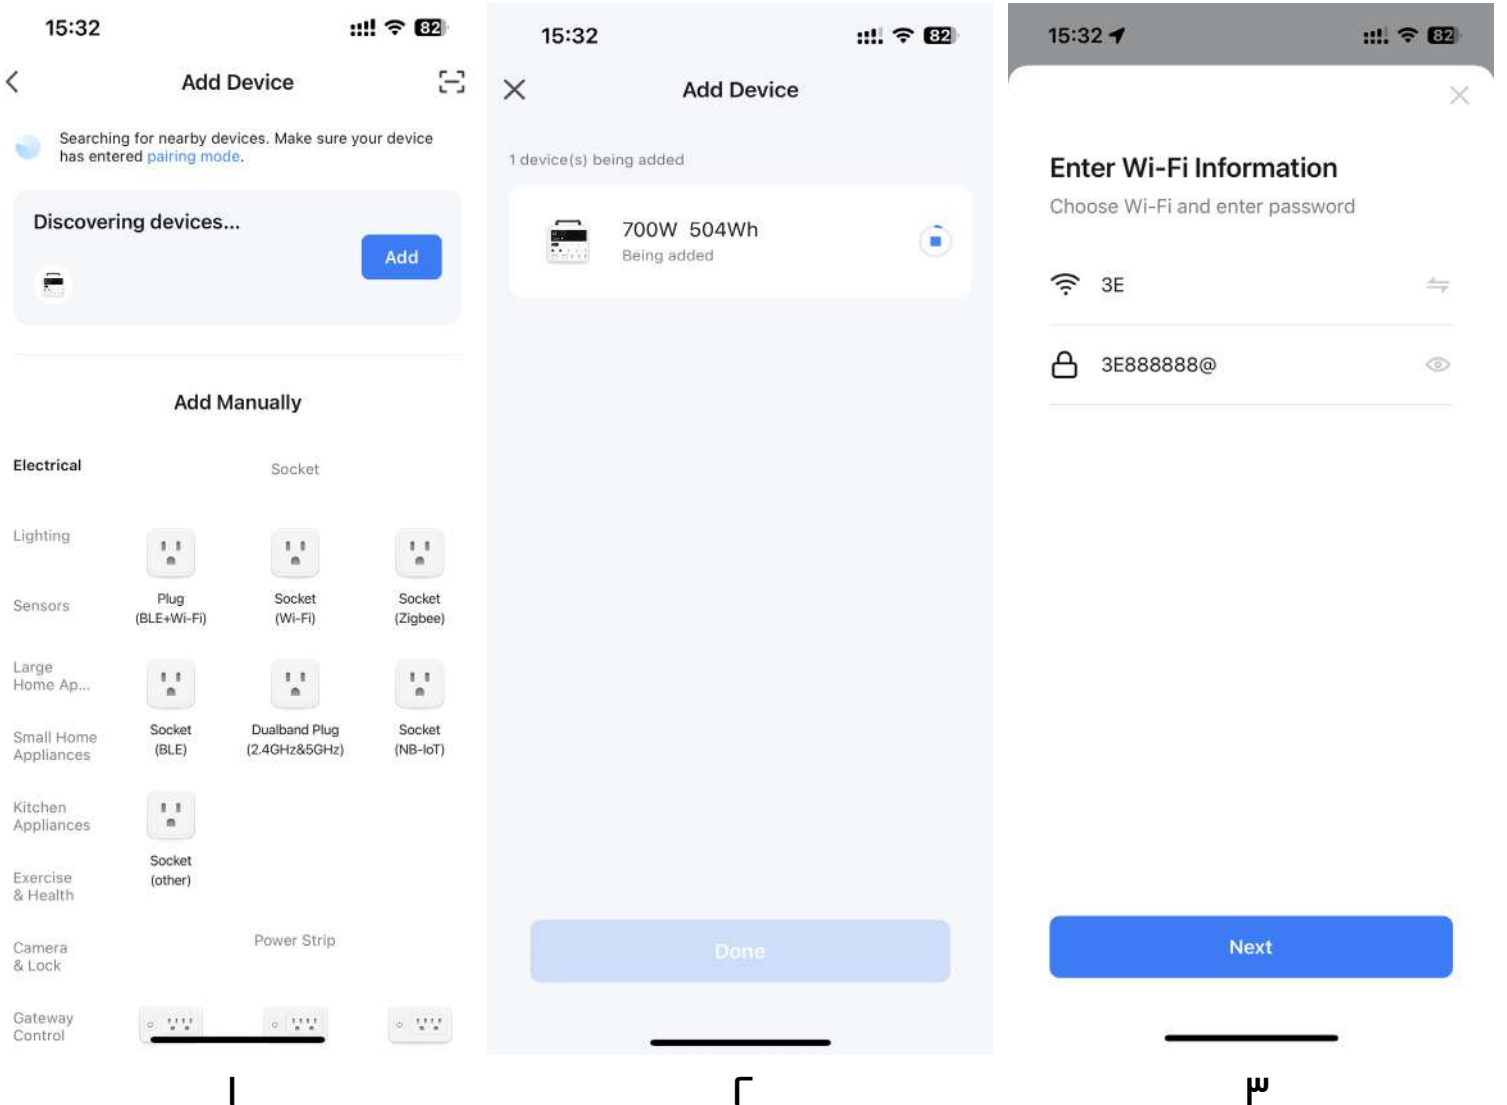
15:32
82

Add Device

Searching for nearby devices. Make sure your device has entered pairing mode.

Discovering devices...

Add

Add Manually

Electrical

Socket

Lighting

Sensors

Plug (BLE+Wi-Fi)

Socket (Wi-Fi)

Socket (Zigbee)

Large Home Ap...

Small Home Appliances

Socket (BLE)

Dualband Plug (2.4GHz&5GHz)

Socket (NB-IoT)

Kitchen Appliances

Socket (other)

Exercise & Health

Camera & Lock

Power Strip

Gateway Control

15:32
82

Add Device

1 device(s) being added

700W 504Wh
Being added

Done

15:32
82

Enter Wi-Fi Information
Choose Wi-Fi and enter password

3E

3E888888@

Next

١
٢
٣